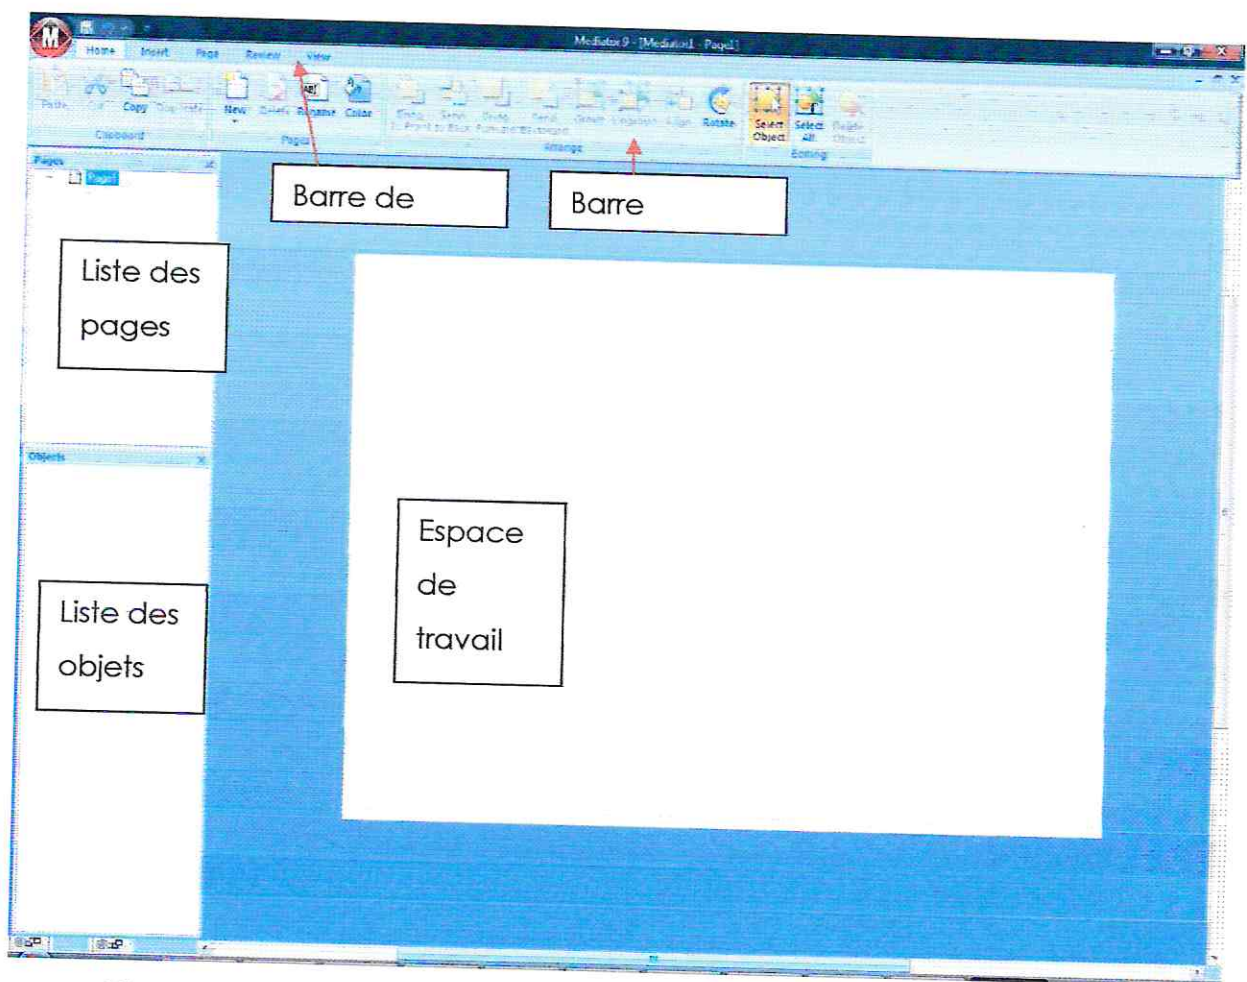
Mediator 9 - [Mediator1 - Page1]

Home Insert Page Review View

Paste Cut Copy Copy Info Clipboard New Delete Rename Color Pages Bring Send Group Front to Back Forward Backward Send Group Ungroup Align Rotate Arrange Select Object Select All Delete Object Editing

Pages

Page1

Objects

Barre de

Barre

Liste des pages

Liste des objets

Espace de travail